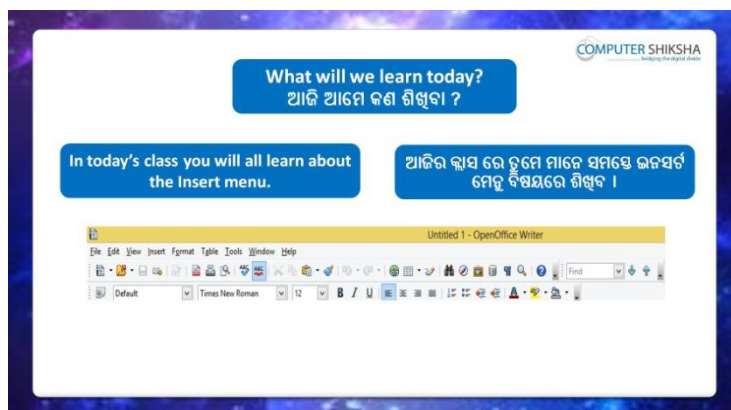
COMPUTER SHIKSHA
bridging the digital divide

What will we learn today?
ଆଜି ଆମେ କଣ ଶିଖିବା ?

In today's class you will all learn about the Insert menu.

ଆଜିର କ୍ଲାସ ରେ ତୁମେ ମାନେ ସମସ୍ତେ ଇନସର୍ଟ ମେନୁ ବିଷୟରେ ଶିଖିବ ।

Untitled 1 - OpenOffice Writer

File Edit View Insert Format Table Tools Window Help

Find

Default Times New Roman 12 B I U